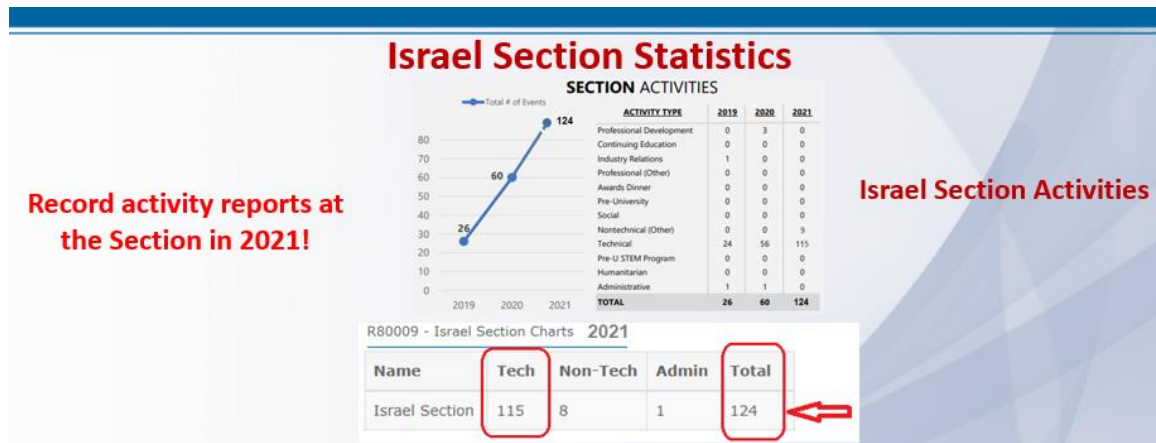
Israel Section Statistics

SECTION ACTIVITIES

Total # of Events

80
70
60
50
40
30
20
10
0

2019 2020 2021

26
60
124

| ACTIVITY TYPE | 2019 | 2020 | 2021 |
|---|---|---|---|
| Professional Development | 0 | 3 | 0 |
| Continuing Education | 0 | 0 | 0 |
| Industry Relations | 1 | 0 | 0 |
| Professional (Other) | 0 | 0 | 0 |
| Awards Dinner | 0 | 0 | 0 |
| Pre-University | 0 | 0 | 0 |
| Social | 0 | 0 | 0 |
| Nontechnical (Other) | 0 | 0 | 9 |
| Technical | 24 | 56 | 115 |
| Pre-U STEM Program | 0 | 0 | 0 |
| Humanitarian | 0 | 0 | 0 |
| Administrative | 1 | 1 | 0 |
| TOTAL | 26 | 60 | 124 |

Record activity reports at the Section in 2021!

Israel Section Activities

R80009 - Israel Section Charts 2021

| Name | Tech | Non-Tech | Admin | Total |
|---|---|---|---|---|
| Israel Section | 115 | 8 | 1 | 124 |